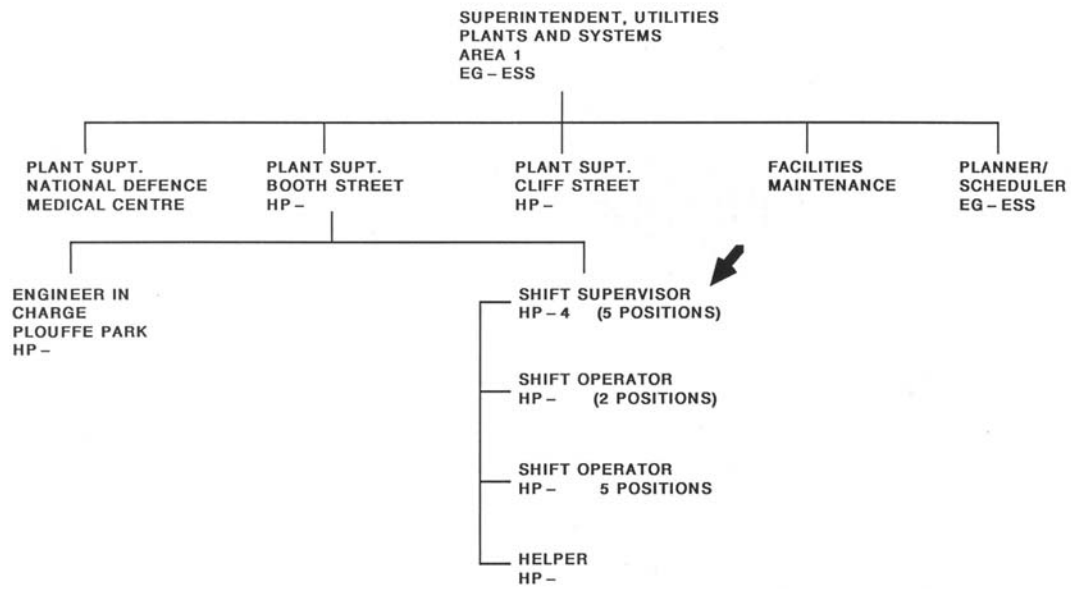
SUPERINTENDENT, UTILITIES
PLANTS AND SYSTEMS
AREA 1
EG – ESS

PLANT SUPT.
NATIONAL DEFENCE
MEDICAL CENTRE

PLANT SUPT.
BOOTH STREET
HP –

PLANT SUPT.
CLIFF STREET
HP –

FACILITIES
MAINTENANCE

PLANNER/
SCHEDULER
EG – ESS

ENGINEER IN
CHARGE
PLOUFFE PARK
HP –

SHIFT SUPERVISOR
HP – 4 (5 POSITIONS)

SHIFT OPERATOR
HP – (2 POSITIONS)

SHIFT OPERATOR
HP – 5 POSITIONS

HELPER
HP –